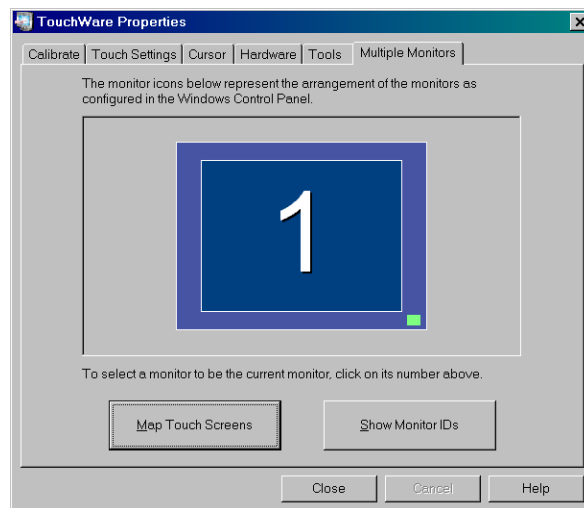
TouchWare Properties

Calibrate | Touch Settings | Cursor | Hardware | Tools | Multiple Monitors

The monitor icons below represent the arrangement of the monitors as configured in the Windows Control Panel.

1

To select a monitor to be the current monitor, click on its number above.

Map Touch Screens

Show Monitor IDs

Close

Cancel

Help